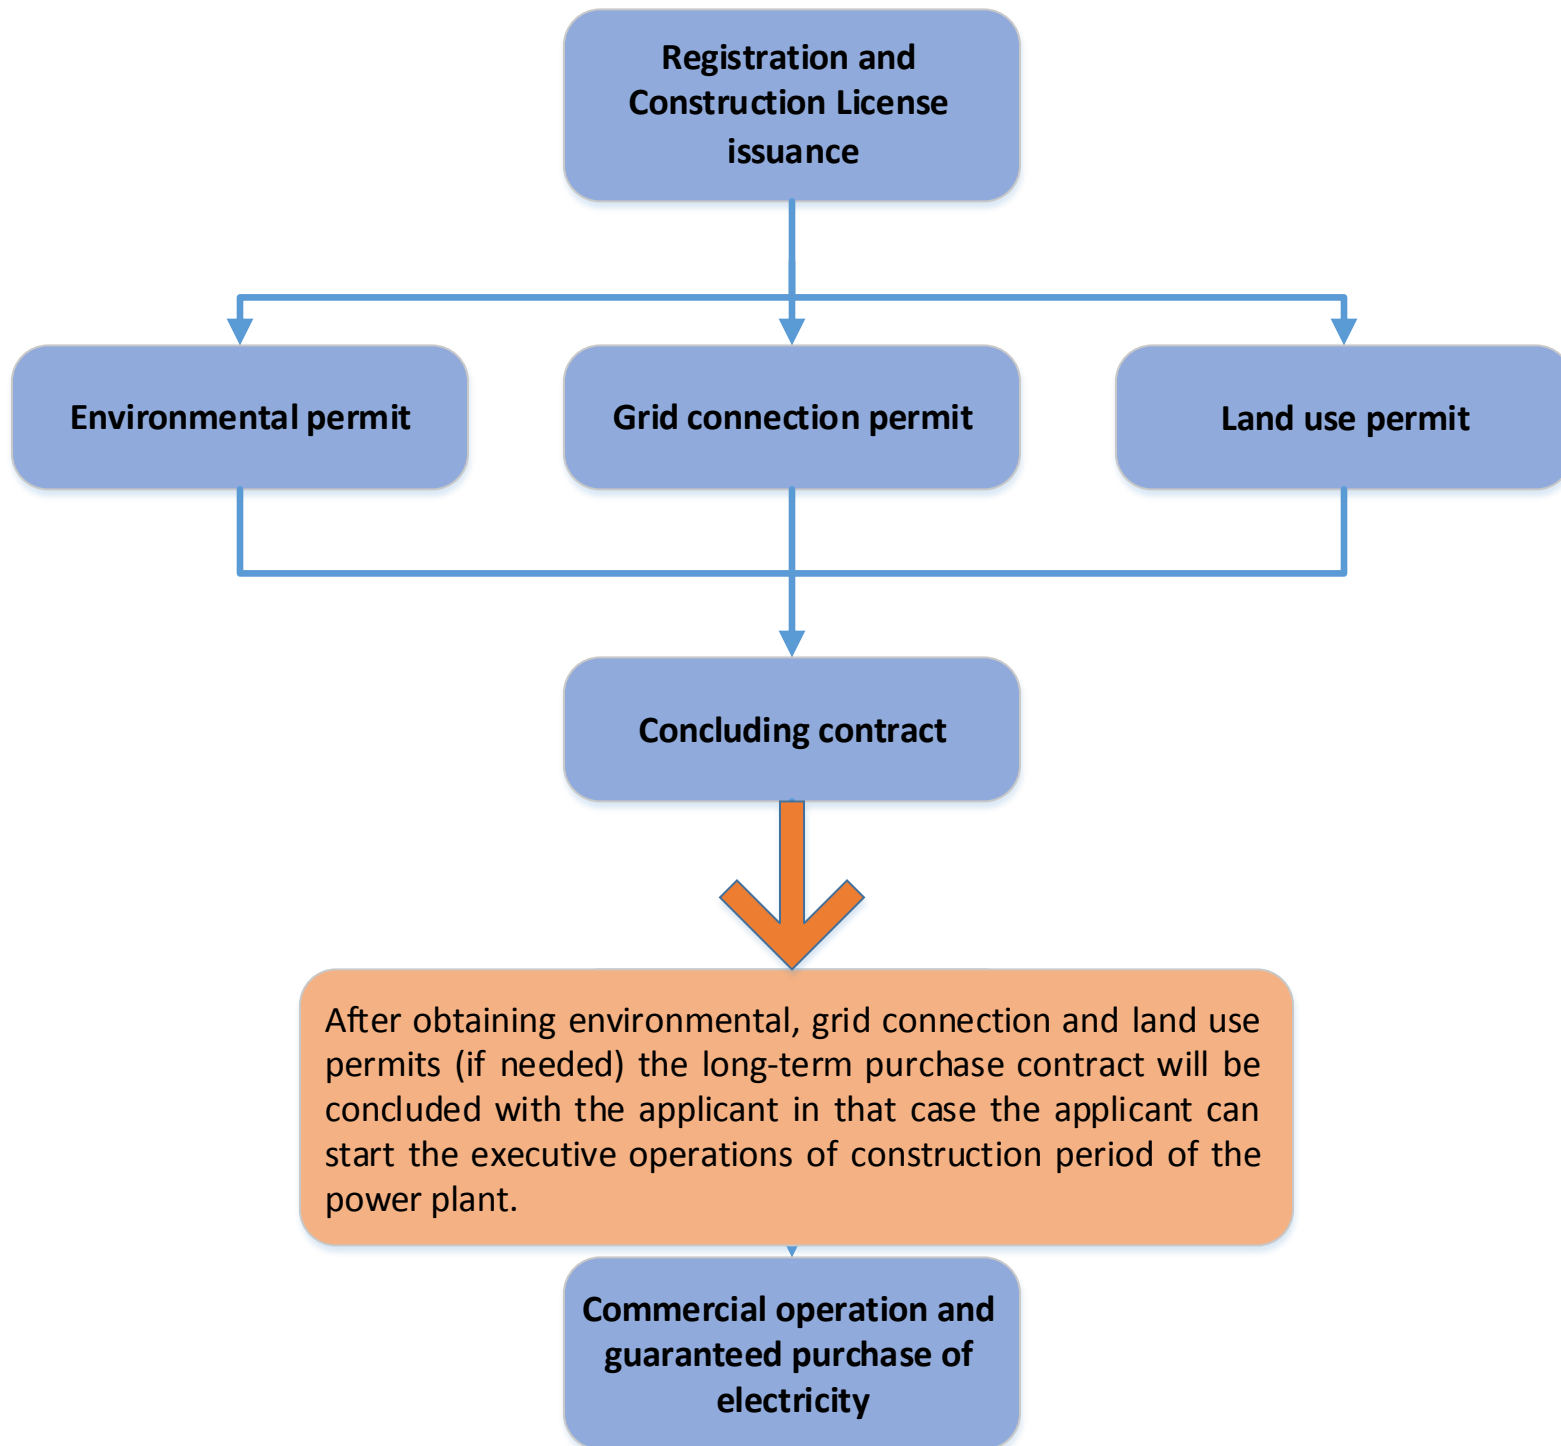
Registration and Construction License issuance

Environmental permit

Grid connection permit

Land use permit

Concluding contract

After obtaining environmental, grid connection and land use permits (if needed) the long-term purchase contract will be concluded with the applicant in that case the applicant can start the executive operations of construction period of the power plant.

Commercial operation and guaranteed purchase of electricity